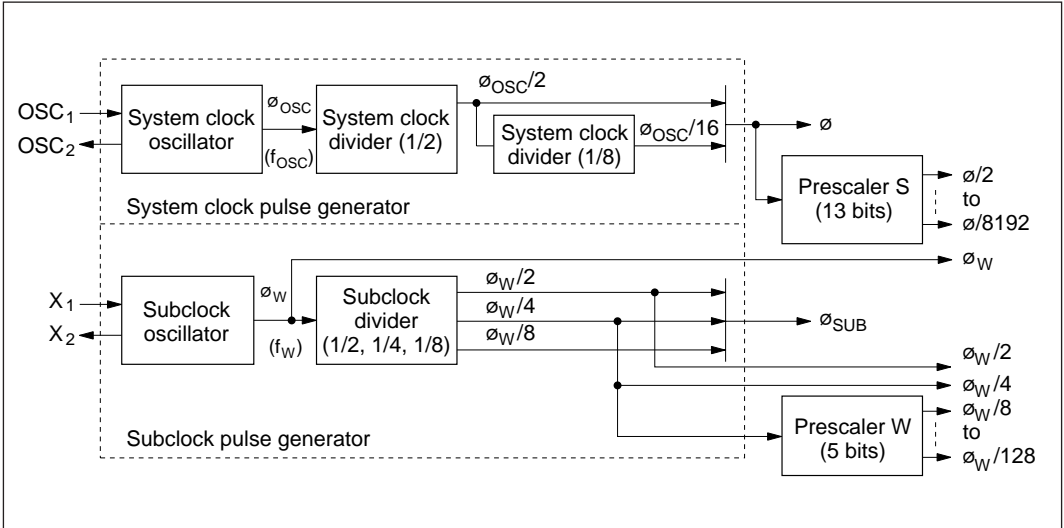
$OSC_1$
$OSC_2$
System clock oscillator
$ø_{OSC}$
$(f_{OSC})$
System clock divider (1/2)
$ø_{OSC}/2$
System clock divider (1/8)
$ø_{OSC}/16$
ø
Prescaler S (13 bits)
ø/2
to
ø/8192
System clock pulse generator

$X_1$
$X_2$
Subclock oscillator
$ø_W$
$(f_W)$
Subclock divider (1/2, 1/4, 1/8)
$ø_W/2$
$ø_W/4$
$ø_W/8$
$ø_W$
$ø_{SUB}$
$ø_W/2$
$ø_W/4$
Prescaler W (5 bits)
$ø_W/8$
to
$ø_W/128$
Subclock pulse generator